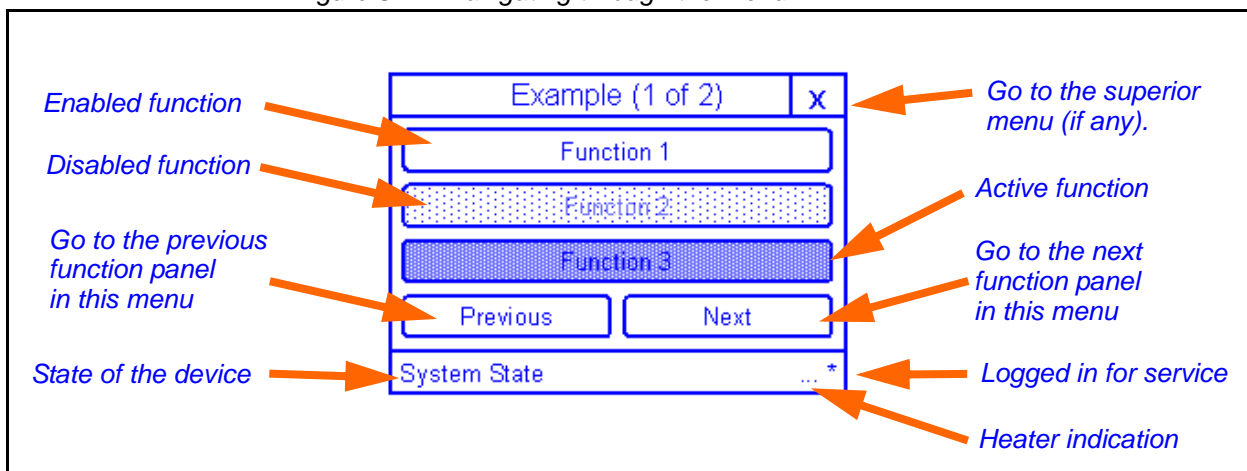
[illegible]

Enabled function

Disabled function

Go to the previous function panel in this menu

State of the device

Example (1 of 2)

x

Function 1

Function 2

Function 3

Previous

Next

System State

... *

Go to the superior menu (if any).

Active function

Go to the next function panel in this menu

Logged in for service

Heater indication